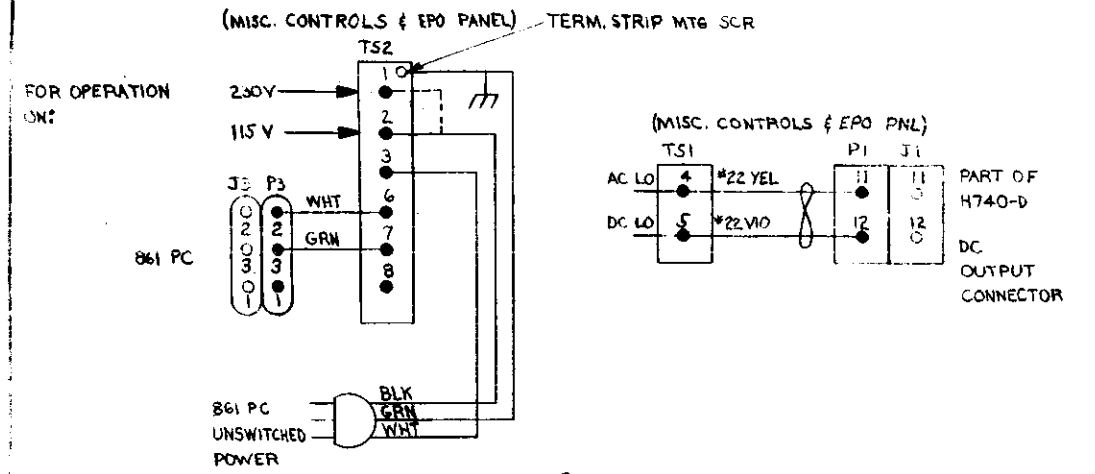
(MISC. CONTROLS & EPO PANEL) TERM. STRIP MTG SCR

TS2

FOR OPERATION ON:

230V

115 V

1
2
3
6
7
8

J3 P3

WHT
GRN

0 2
2 2
3 3
1 1

861 PC

(MISC. CONTROLS & EPO PNL)

TS1 P1 J1

AC LO 4 #22 YEL 11 11

DC LO 5 #22 VIO 12 12

PART OF H740-D

DC OUTPUT CONNECTOR

861 PC UNSWITCHED POWER

BLK
GRN
WHT